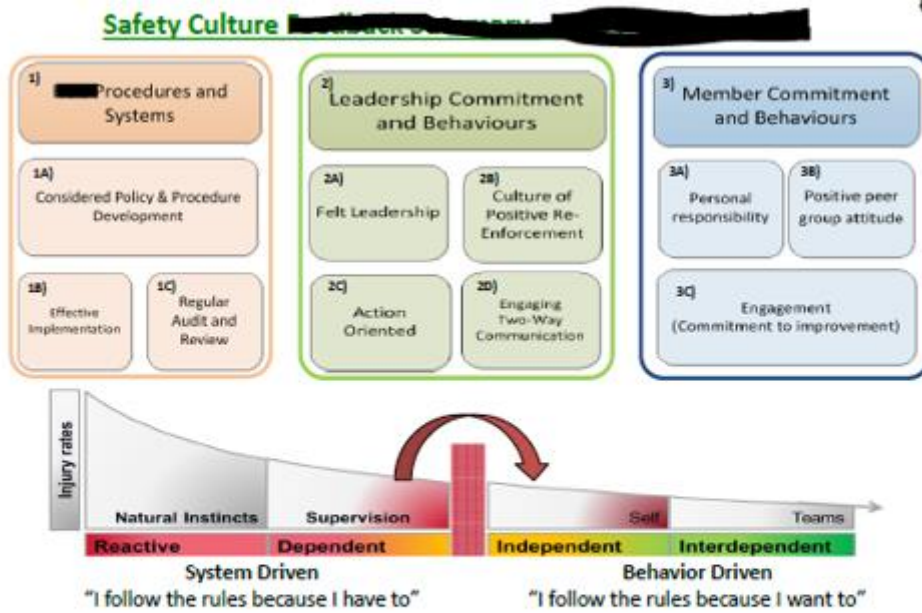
Safety Culture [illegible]

1) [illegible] Procedures and Systems

1A) Considered Policy & Procedure Development

1B) Effective Implementation

1C) Regular Audit and Review

2) Leadership Commitment and Behaviours

2A) Felt Leadership

2B) Culture of Positive Re-Enforcement

2C) Action Oriented

2D) Engaging Two-Way Communication

3) Member Commitment and Behaviours

3A) Personal responsibility

3B) Positive peer group attitude

3C) Engagement (Commitment to improvement)

Injury rates

Natural Instincts

Supervision

Self

Teams

Reactive

Dependent

Independent

Interdependent

System Driven
"I follow the rules because I have to"

Behavior Driven
"I follow the rules because I want to"